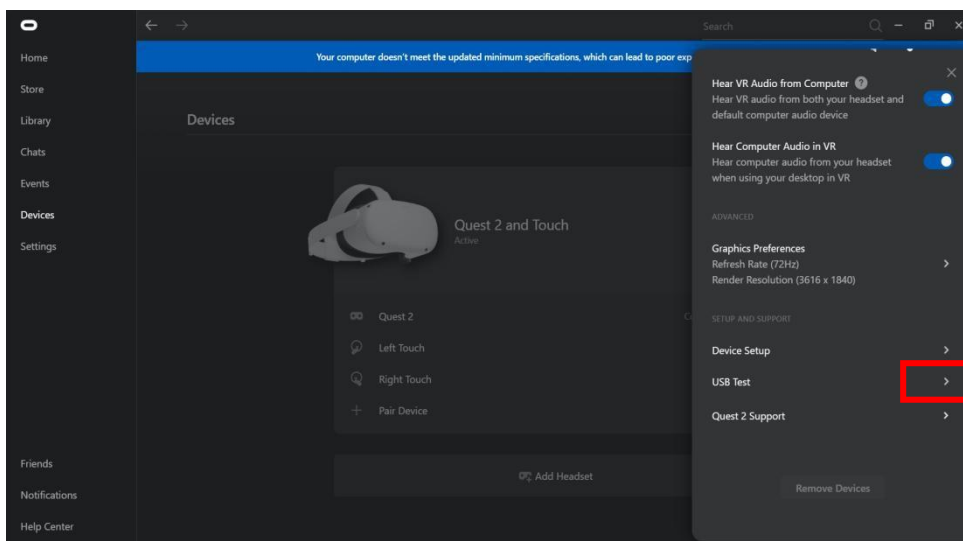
Home
Store
Library
Chats
Events
Devices
Settings

Friends
Notifications
Help Center

Search

Your computer doesn't meet the updated minimum specifications, which can lead to poor exp

Devices

Quest 2 and Touch
Active

Quest 2
Left Touch
Right Touch
Pair Device

Add Headset

Hear VR Audio from Computer
Hear VR audio from both your headset and default computer audio device

Hear Computer Audio in VR
Hear computer audio from your headset when using your desktop in VR

ADVANCED

Graphics Preferences
Refresh Rate (72Hz)
Render Resolution (3616 x 1840)

SETUP AND SUPPORT

Device Setup
USB Test
Quest 2 Support

Remove Devices